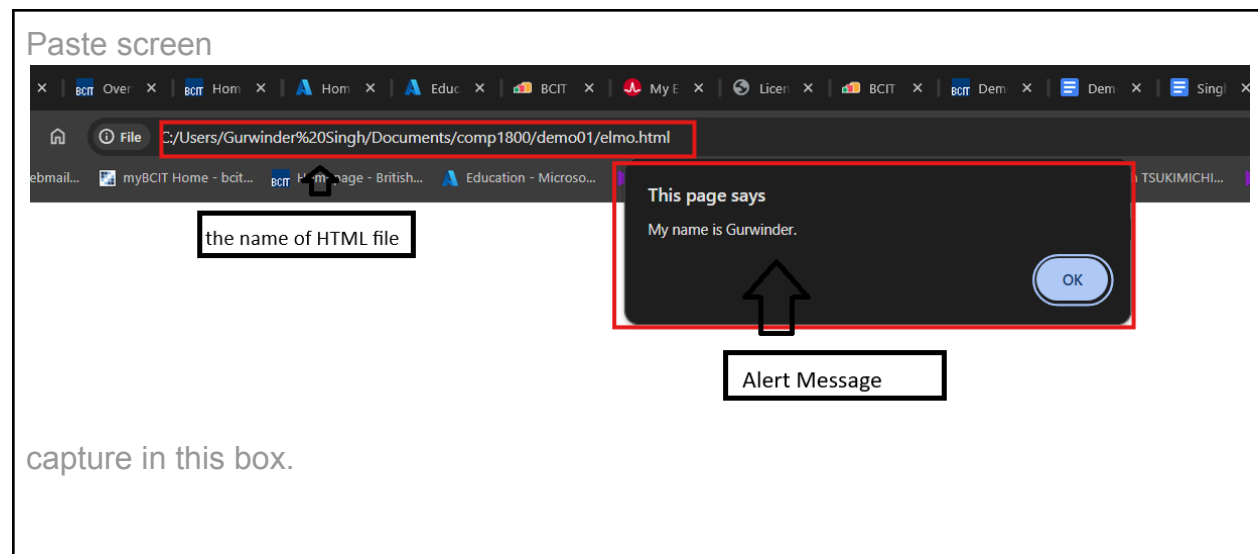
Paste screen

Over Hom Hom Educ BCIT My E Licen BCIT Dem Dem Singl

File C:/Users/Gurwinder%20Singh/Documents/comp1800/demo01/elmo.html

ebmail... myBCIT Home - bcit... Hom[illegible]age - British... Education - Microso... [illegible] TSUKIMICHI...

the name of HTML file

This page says

My name is Gurwinder.

OK

Alert Message

capture in this box.